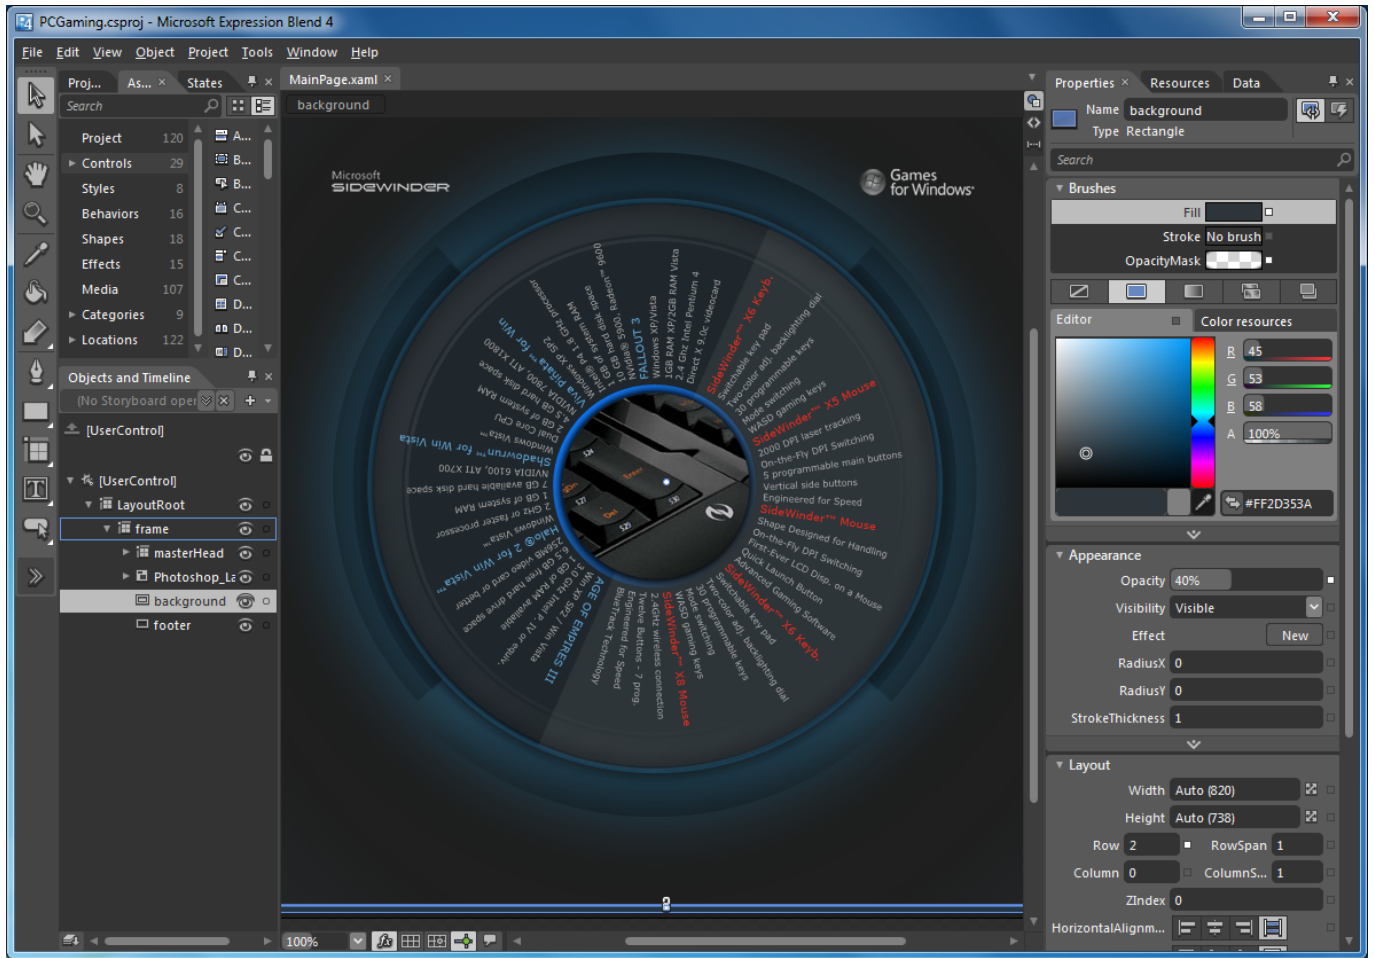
PCGaming.csproj - Microsoft Expression Blend 4

File Edit View Object Project Tools Window Help

Proj... As... States

Search

Project 120
Controls 29
Styles 8
Behaviors 16
Shapes 18
Effects 15
Media 107
Categories 9
Locations 122

A...
B...
B...
C...
C...
C...
C...
D...
D...
D...

Objects and Timeline

(No Storyboard open)

[UserControl]

[UserControl]
LayoutRoot
frame
masterHead
Photoshop_La
background
footer

MainPage.xaml

background

Microsoft
SIDEWINDER

Games for Windows

SideWinder™ X6 Keyb.
Switchable key pad
Two-color adj. backlighting dial
30 programmable keys
Mode switching
WASD gaming keys
SideWinder™ X5 Mouse
2000 DPI laser tracking
On-the-Fly DPI Switching
5 programmable main buttons
Vertical side buttons
Engineered for Speed
SideWinder™ Mouse
Shape Designed for Handling
On-the-Fly DPI Switching
First-Ever LCD Disp. on a Mouse
Quick Launch Button
Advanced Gaming Software
SideWinder™ X6 Keyb.
Switchable key pad
Two-color adj. backlighting dial
30 programmable keys
Mode switching
WASD gaming keys
SideWinder™ X8 Mouse
2.4GHz wireless connection
Twelve Buttons - 7 prog.
Engineered for Speed
BlueTrack Technology
AGE OF EMPIRES III
Win XP SP2 / Win Vista
1.4 GHz CPU
256 MB RAM
2 GB of free hard drive space
64 MB video card
Halo® 2 for Win Vista
Windows Vista
Dual Core 2 GHz or faster processor
1 GB of system RAM
7 GB available hard disk space
NVIDIA 6100, ATI X700
Shadowrun™ for Win Vista
Windows Vista
Intel Core Duo
1 GB of system RAM
15 GB hard disk space
NVIDIA 7800, ATI X1800
Viva Piñata™ for Win
Windows XP SP2
1 GHz processor
512 MB of system RAM
5 GB of free hard disk space
FALLOUT 3
Windows XP/Vista
1GB RAM XP/2GB RAM Vista
2.4 Ghz Intel Pentium 4
Direct X 9.0c videocard

Properties Resources Data

Name background
Type Rectangle

Search

Brushes
Fill
Stroke No brush
OpacityMask

Editor
Color resources
R 45
G 53
B 58
A 100%
#FF2D353A

Appearance
Opacity 40%
Visibility Visible
Effect New
RadiusX 0
RadiusY 0
StrokeThickness 1

Layout
Width Auto (820)
Height Auto (738)
Row 2
RowSpan 1
Column 0
ColumnS... 1
ZIndex 0
HorizontalAlignm...

100%